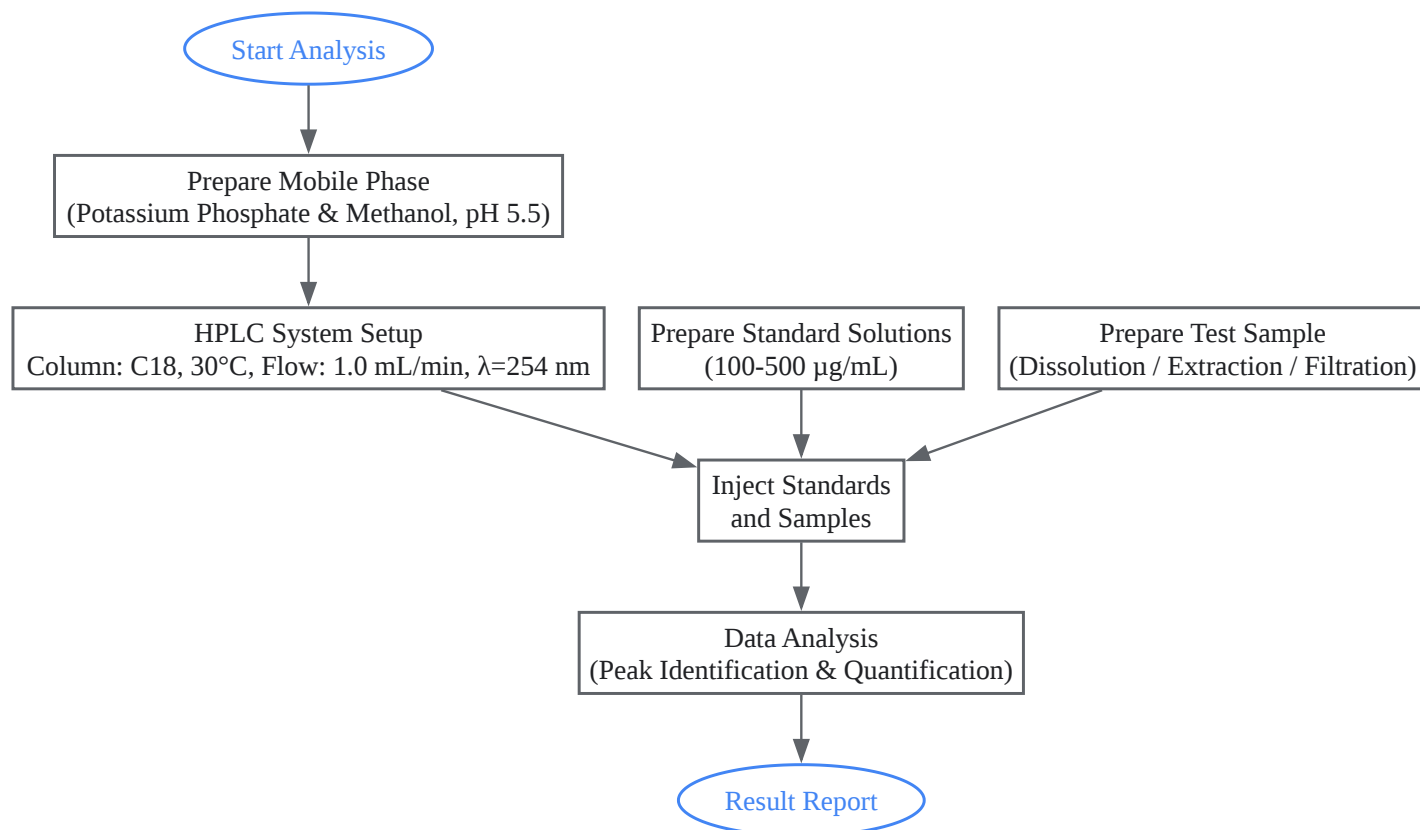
Start Analysis

Prepare Mobile Phase
(Potassium Phosphate & Methanol, pH 5.5)

HPLC System Setup
Column: C18, 30°C, Flow: 1.0 mL/min, λ=254 nm

Prepare Standard Solutions
(100-500 µg/mL)

Prepare Test Sample
(Dissolution / Extraction / Filtration)

Inject Standards
and Samples

Data Analysis
(Peak Identification & Quantification)

Result Report